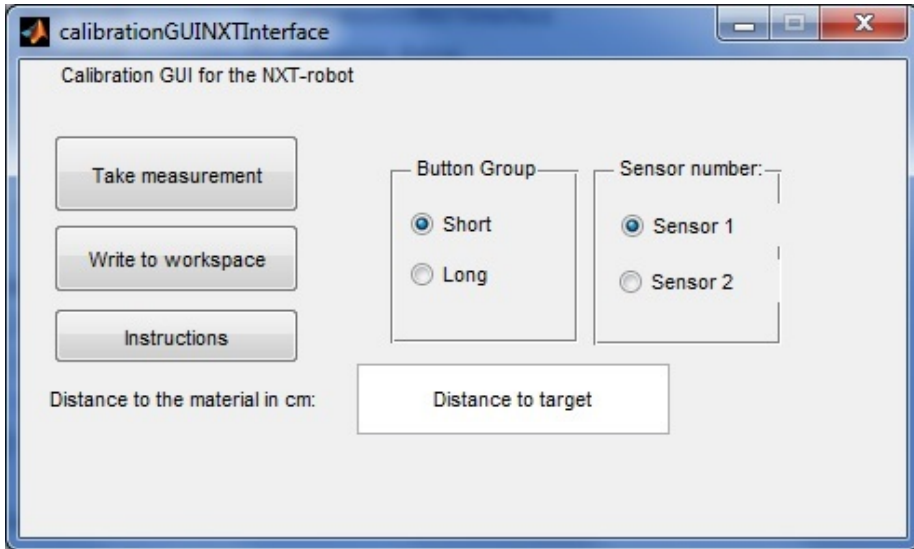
calibrationGUINXTInterface

Calibration GUI for the NXT-robot

Take measurement

Write to workspace

Instructions

Button Group
Short
Long

Sensor number:
Sensor 1
Sensor 2

Distance to the material in cm:

Distance to target